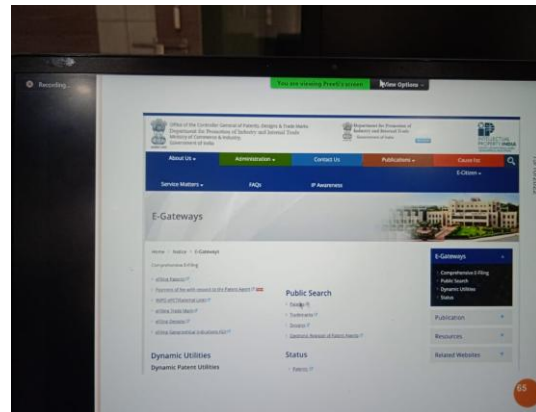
Recording

You are viewing Preeti's screen View Options

Office of the Controller General of Patents, Designs & Trade Marks
Department for Promotion of Industry and Internal Trade
Ministry of Commerce & Industry
Government of India

Department for Promotion of Industry and Internal Trade
Government of India

INTELLECTUAL PROPERTY INDIA

About Us
Administration
Contact Us
Publications
Cause list
E-Citizen
Service Matters
FAQs
IP Awareness

E-Gateways

Home > Status > E-Gateways

Comprehensive E-filing

eFiling Patents
Payment of fee with respect to the Patent Agent
WIPO-DAS (Patents) Login
eFiling Trade Marks
eFiling Designs
eFiling Geographical Indications (GI)

Public Search
Designs
Trademarks
Designs
Electronic Register of Patent Agents

Dynamic Utilities
Dynamic Patent Utilities

Status
Patents

E-Gateways
Comprehensive E-Filing
Public Search
Dynamic Utilities
Status

Publication
Resources
Related Websites

65